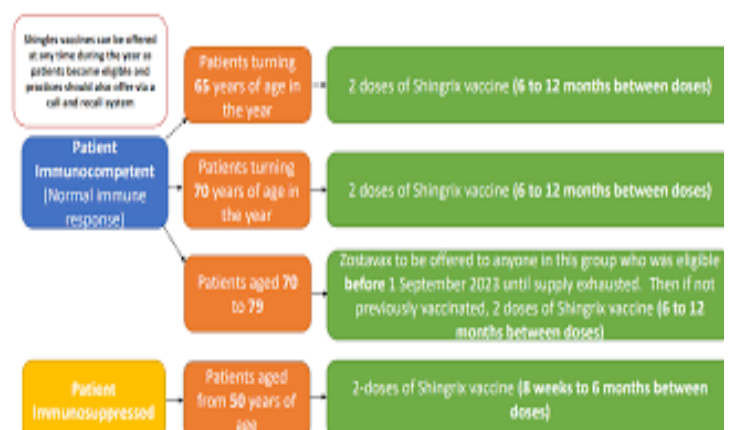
Shingles vaccines can be offered at any time during the year as patients become eligible and practices should also offer via a call and recall system

Patient Immunocompetent (Normal immune response)

Patients turning 65 years of age in the year

2 doses of Shingrix vaccine (6 to 12 months between doses)

Patients turning 70 years of age in the year

2 doses of Shingrix vaccine (6 to 12 months between doses)

Patients aged 70 to 79

Zostavax to be offered to anyone in this group who was eligible before 1 September 2023 until supply exhausted. Then if not previously vaccinated, 2 doses of Shingrix vaccine (6 to 12 months between doses)

Patient Immunosuppressed

Patients aged from 50 years of age

2-doses of Shingrix vaccine (8 weeks to 6 months between doses)